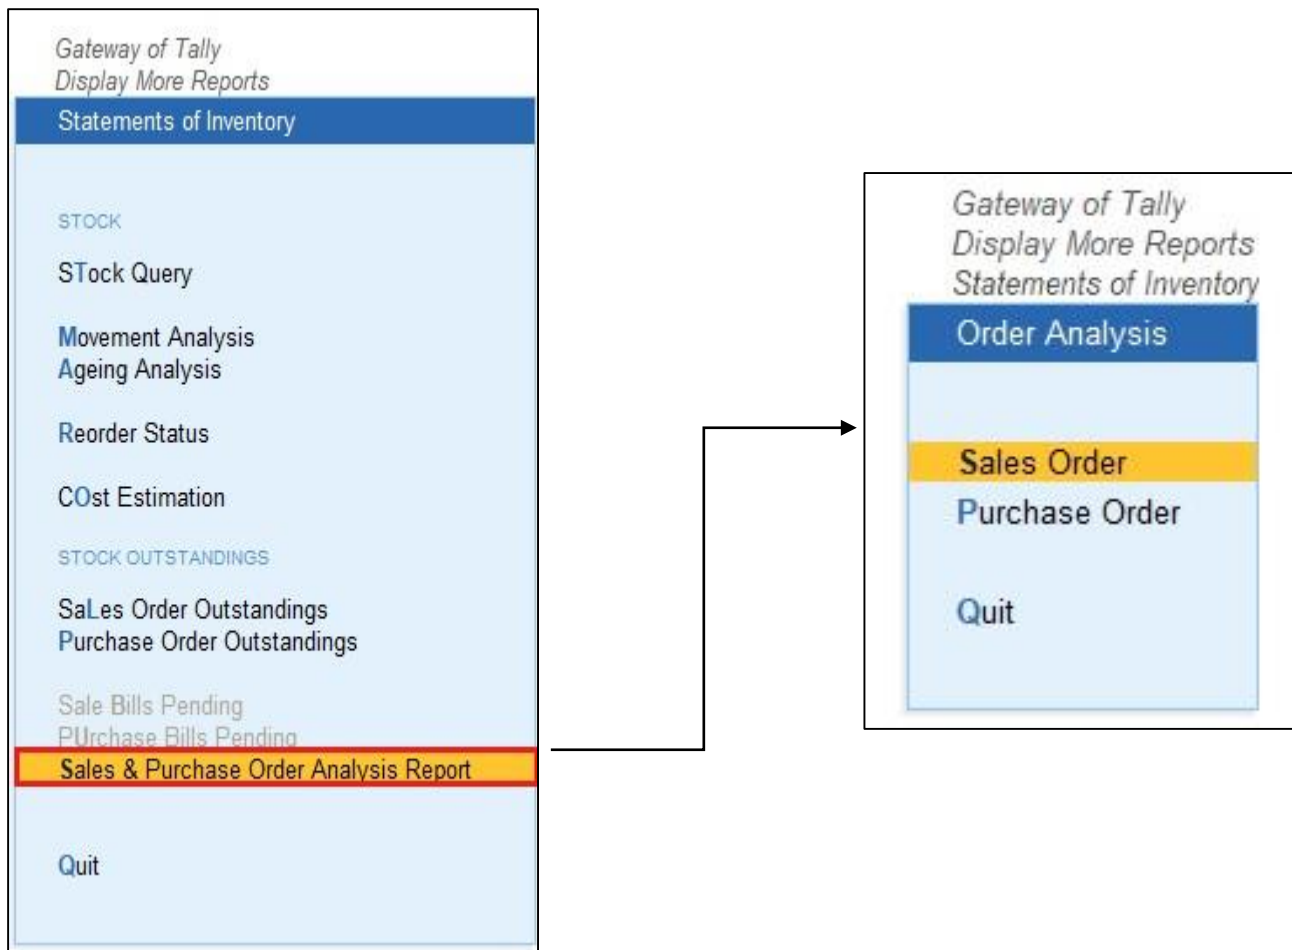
Gateway of Tally
Display More Reports

Statements of Inventory

STOCK

STock Query

Movement Analysis
Ageing Analysis

Reorder Status

COst Estimation

STOCK OUTSTANDINGS

SaLes Order Outstandings
Purchase Order Outstandings

Sale Bills Pending
PUrchase Bills Pending
Sales & Purchase Order Analysis Report

Quit

Gateway of Tally
Display More Reports
Statements of Inventory

Order Analysis

Sales Order
Purchase Order

Quit